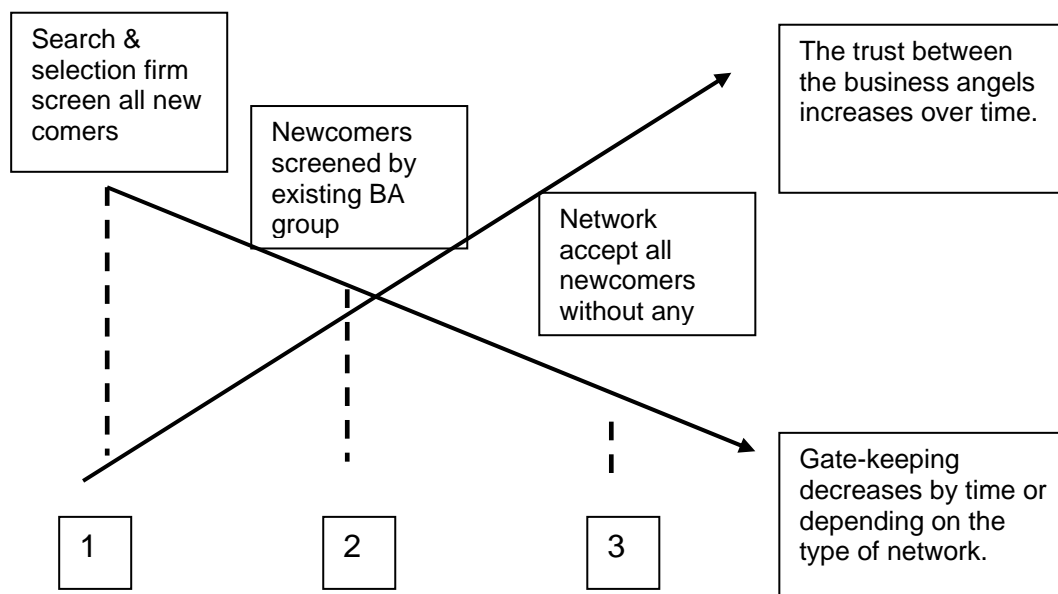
Search & selection firm screen all new comers

Newcomers screened by existing BA group

The trust between the business angels increases over time.

Network accept all newcomers without any

Gate-keeping decreases by time or depending on the type of network.

1

2

3